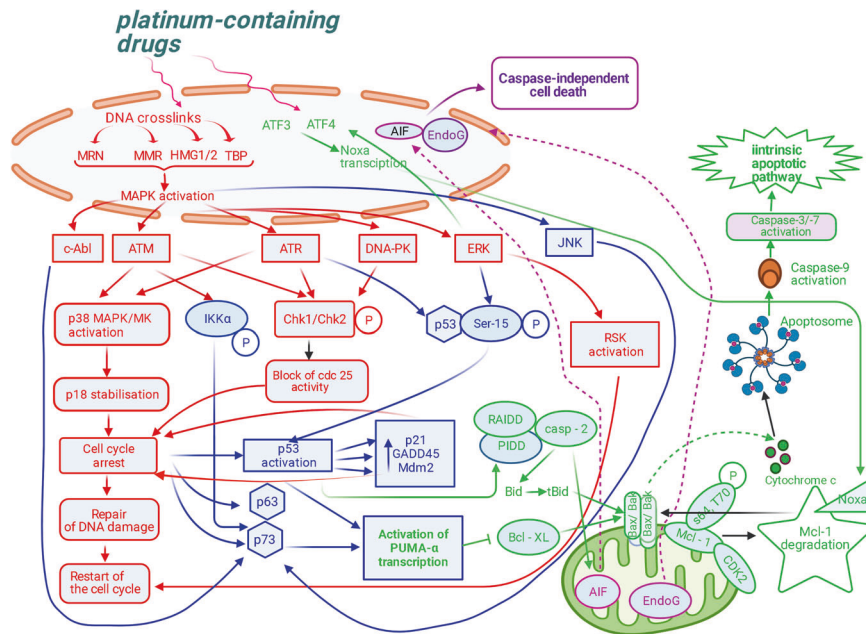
platinum-containing drugs

DNA crosslinks

MRN

MMR

HMG1/2

TBP

ATF3

ATF4

Noxa transcription

AIF

EndoG

Caspase-independent cell death

iintrinsic apoptotic pathway

Caspase-3/-7 activation

Caspase-9 activation

Apoptosome

MAPK activation

c-Abl

ATM

ATR

DNA-PK

ERK

JNK

p38 MAPK/MK activation

IKKα

P

Chk1/Chk2

P

p53

Ser-15

P

RSK activation

p18 stabilisation

Block of cdc 25 activity

Cell cycle arrest

p53 activation

p21 GADD45 Mdm2

RAIDD

PIDD

casp - 2

Bid

tBid

Cytochrome c

Repair of DNA damage

p63

p73

Activation of PUMA-α transcription

Bcl - XL

Bax/ Bak

Bax/ Bak

P

ser 70

Mcl - 1

CDK2

Noxa

Mcl-1 degradation

Restart of the cell cycle

AIF

EndoG